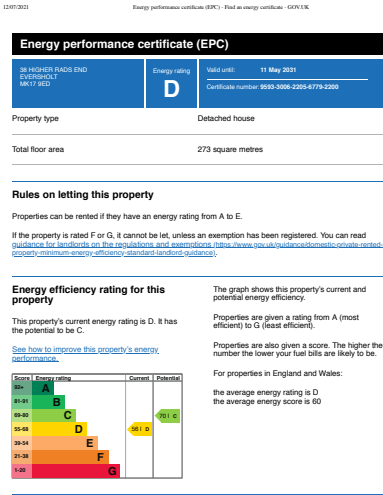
12/07/2021 Energy performance certificate (EPC) - Find an energy certificate - GOV.UK

Energy performance certificate (EPC)

38 HIGHER RADS END
EVERSHOLT
MK17 9ED

Energy rating
D

Valid until: 11 May 2031

Certificate number: 9593-3008-2205-6779-2200

| Property type | Detached house |
|---|---|
| Total floor area | 273 square metres |

Rules on letting this property

Properties can be rented if they have an energy rating from A to E.

If the property is rated F or G, it cannot be let, unless an exemption has been registered. You can read guidance for landlords on the regulations and exemptions (https://www.gov.uk/guidance/domestic-private-rented-property-minimum-energy-efficiency-standard-landlord-guidance).

Energy efficiency rating for this property

This property's current energy rating is D. It has the potential to be C.

See how to improve this property's energy performance.

| Score | Energy rating | Current | Potential |
|---|---|---|---|
| 92+ | A | | |
| 81-91 | B | | |
| 69-80 | C | | 70 \| C |
| 55-68 | D | 56 \| D | |
| 39-54 | E | | |
| 21-38 | F | | |
| 1-20 | G | | |

The graph shows this property's current and potential energy efficiency.

Properties are given a rating from A (most efficient) to G (least efficient).

Properties are also given a score. The higher the number the lower your fuel bills are likely to be.

For properties in England and Wales:

the average energy rating is D
the average energy score is 60